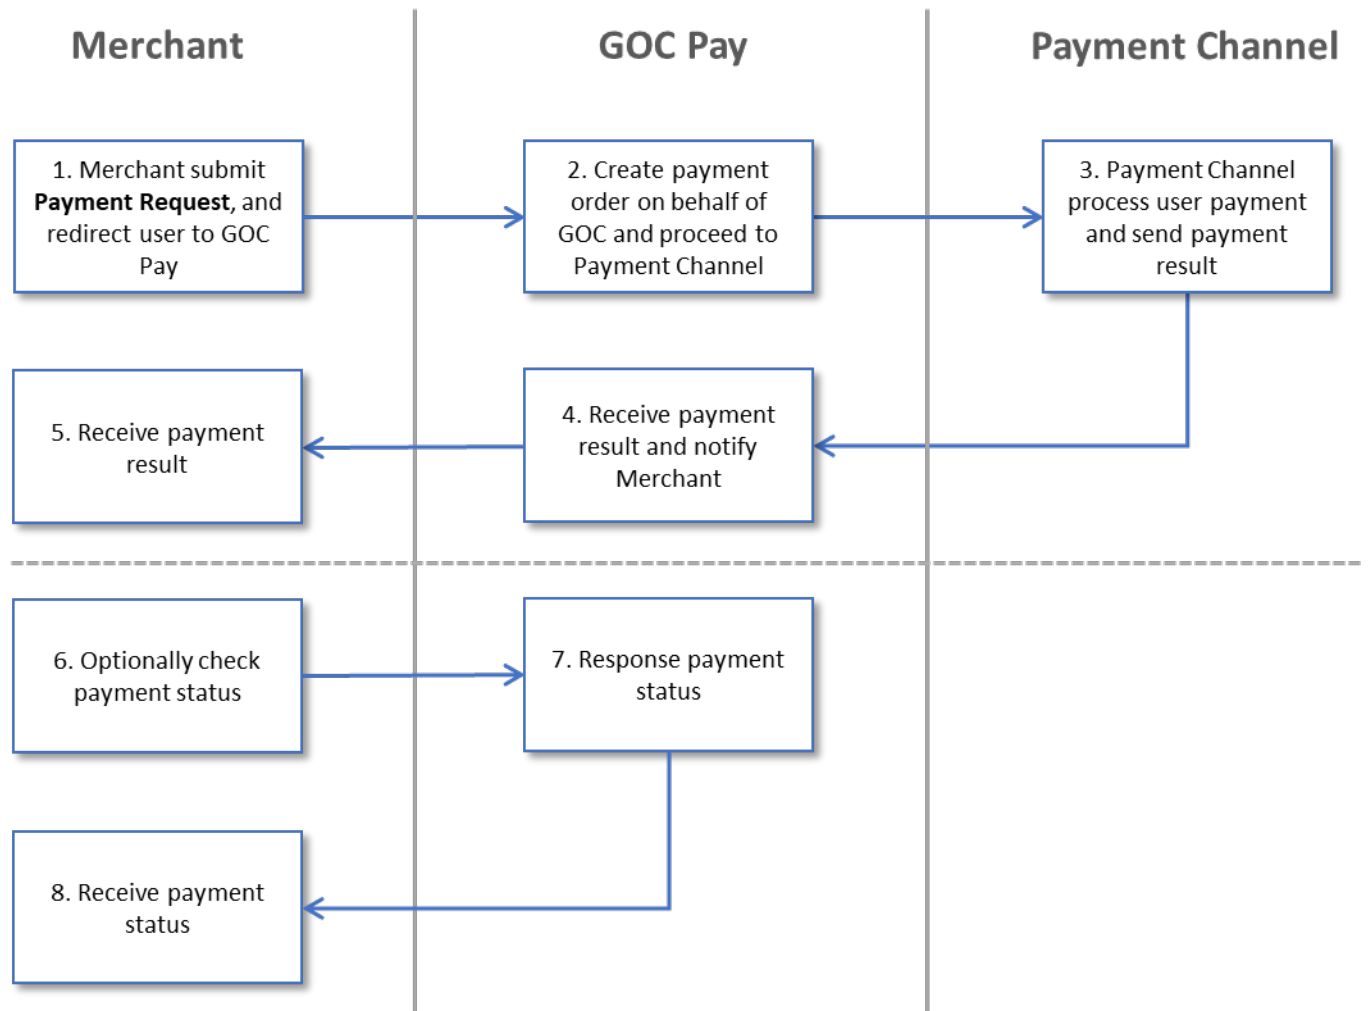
Merchant

GOC Pay

Payment Channel

1. Merchant submit **Payment Request**, and redirect user to GOC Pay

2. Create payment order on behalf of GOC and proceed to Payment Channel

3. Payment Channel process user payment and send payment result

4. Receive payment result and notify Merchant

5. Receive payment result

6. Optionally check payment status

7. Response payment status

8. Receive payment status